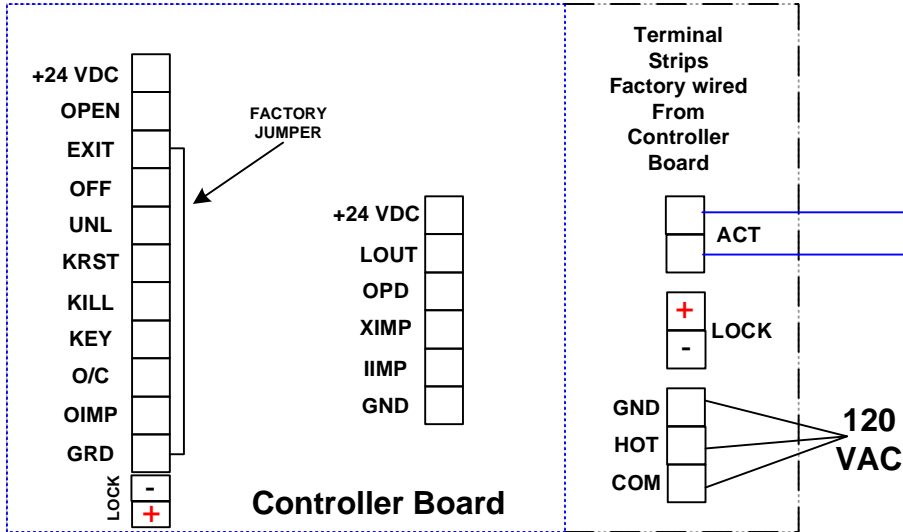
+24 VDC
OPEN
EXIT
OFF
UNL
KRST
KILL
KEY
O/C
OIMP
GRD

FACTORY JUMPER

LOCK
-
+

+24 VDC
LOUT
OPD
XIMP
IIMP
GND

Controller Board

Terminal Strips Factory wired From Controller Board

ACT

+
-
LOCK

GND
HOT
COM

120 VAC